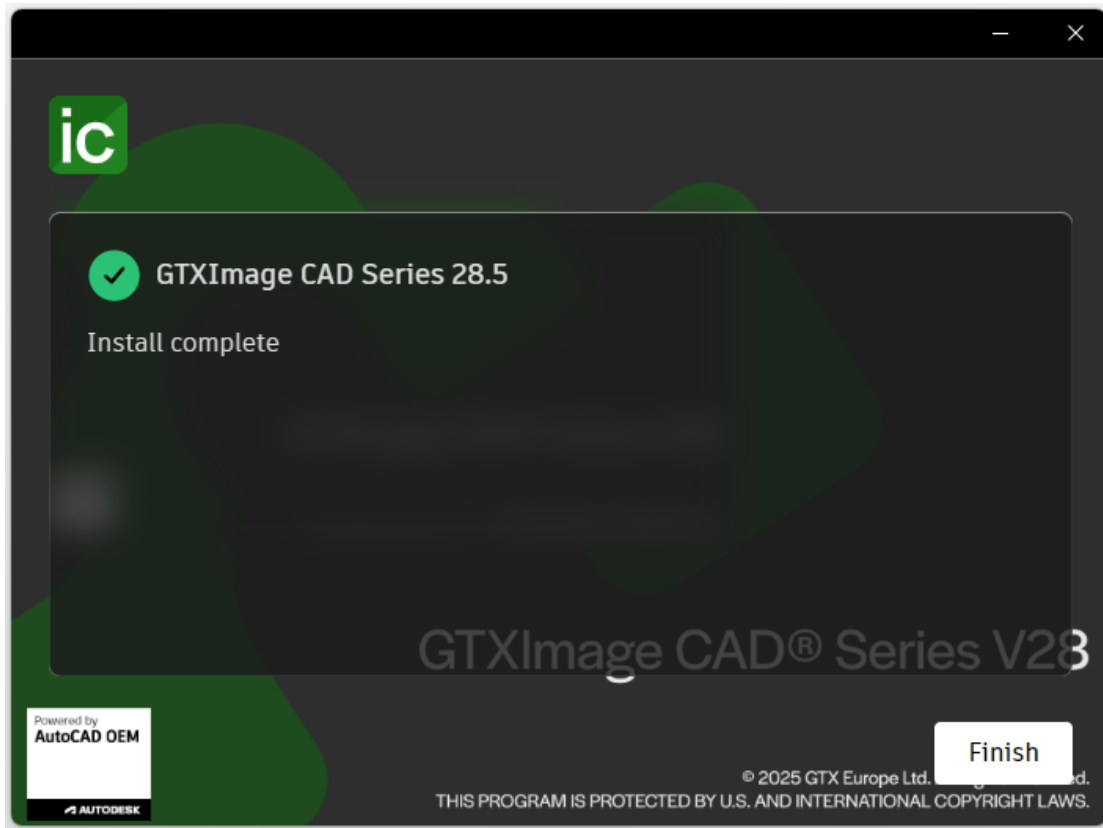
ic

GTXImage CAD Series 28.5

Install complete

GTXImage CAD® Series V28

Powered by
AutoCAD OEM
AUTODESK

Finish

© 2025 GTX Europe Ltd. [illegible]d.
THIS PROGRAM IS PROTECTED BY U.S. AND INTERNATIONAL COPYRIGHT LAWS.